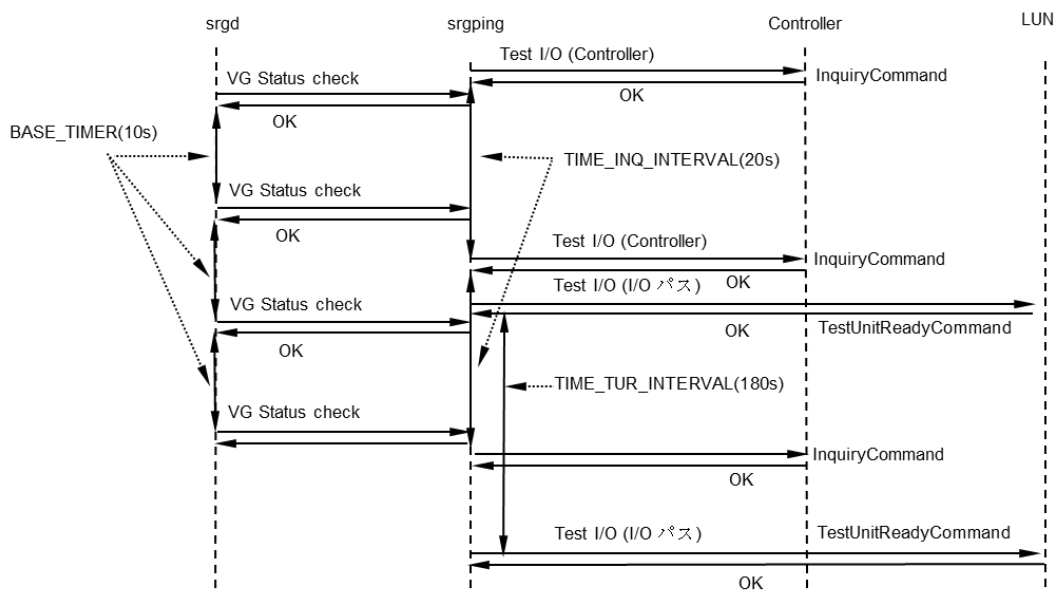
srgd
srgping
Controller
LUN

Test I/O (Controller)
VG Status check
InquiryCommand
OK
OK
BASE_TIMER(10s)
TIME_INQ_INTERVAL(20s)
VG Status check
OK
Test I/O (Controller)
InquiryCommand
Test I/O (I/O パス)
OK
VG Status check
OK
TestUnitReadyCommand
OK
TIME_TUR_INTERVAL(180s)
VG Status check
InquiryCommand
OK
Test I/O (I/O パス)
TestUnitReadyCommand
OK